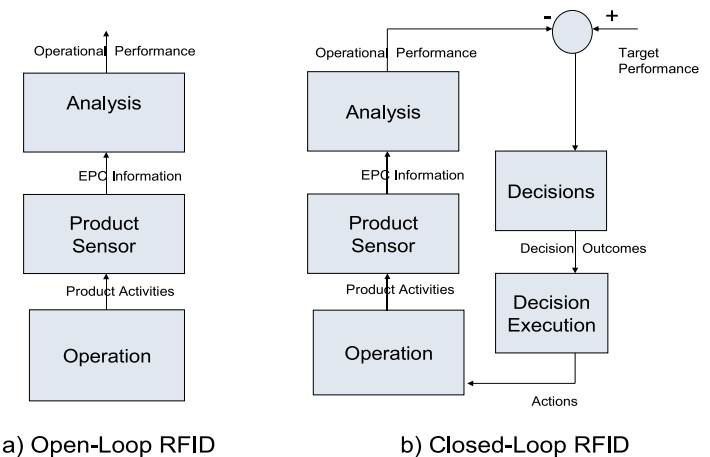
Operational Performance

Analysis

EPC Information

Product Sensor

Product Activities

Operation

a) Open-Loop RFID

Operational Performance

-

+

Target Performance

Analysis

EPC Information

Product Sensor

Product Activities

Operation

Decisions

Decision Outcomes

Decision Execution

Actions

b) Closed-Loop RFID